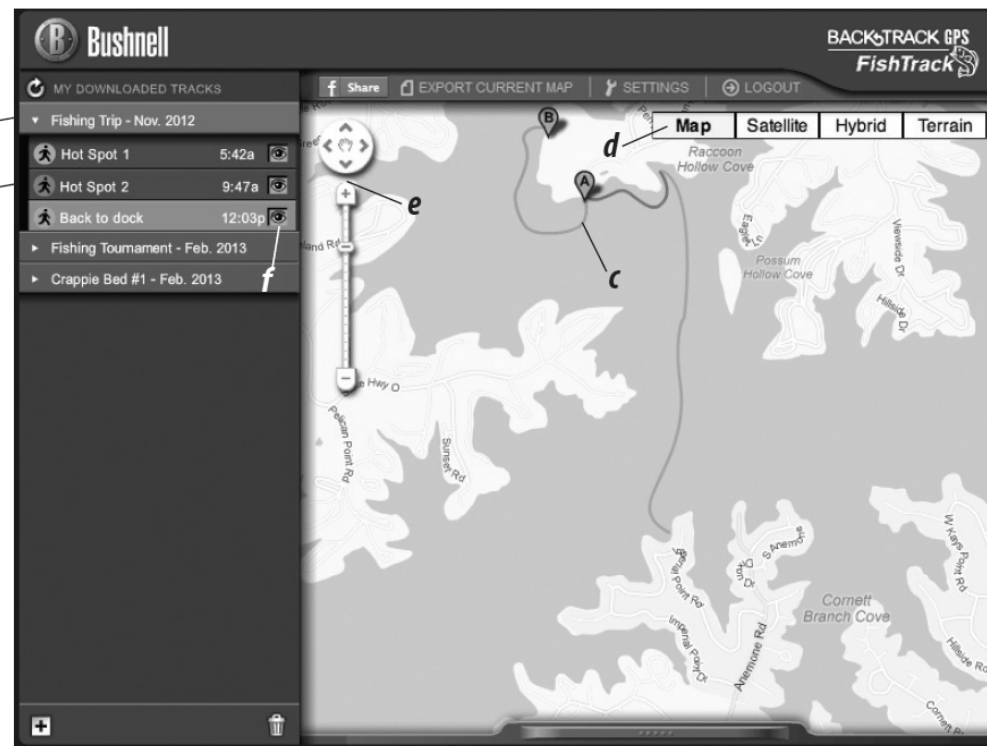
Bushnell

BACKTRACK GPS
FishTrack

MY DOWNLOADED TRACKS

Share | EXPORT CURRENT MAP | SETTINGS | LOGOUT

Fishing Trip - Nov. 2012
Hot Spot 1 5:42a
Hot Spot 2 9:47a
Back to dock 12:03p
Fishing Tournament - Feb. 2013
Crappie Bed #1 - Feb. 2013

Map | Satellite | Hybrid | Terrain

d
e
c
f

B
A

Raccoon Hollow Cove
Possum Hollow Cove
Eagle Ln
Viewside Dr
Hillside Dr
Hwy O
Pelican Point Rd
Sunset Rd
Imperial Point Rd
Anemone Rd
S Anemone
Cornett Branch Cove
W Kays Point Rd
Hillside Rd
Cornett Rd